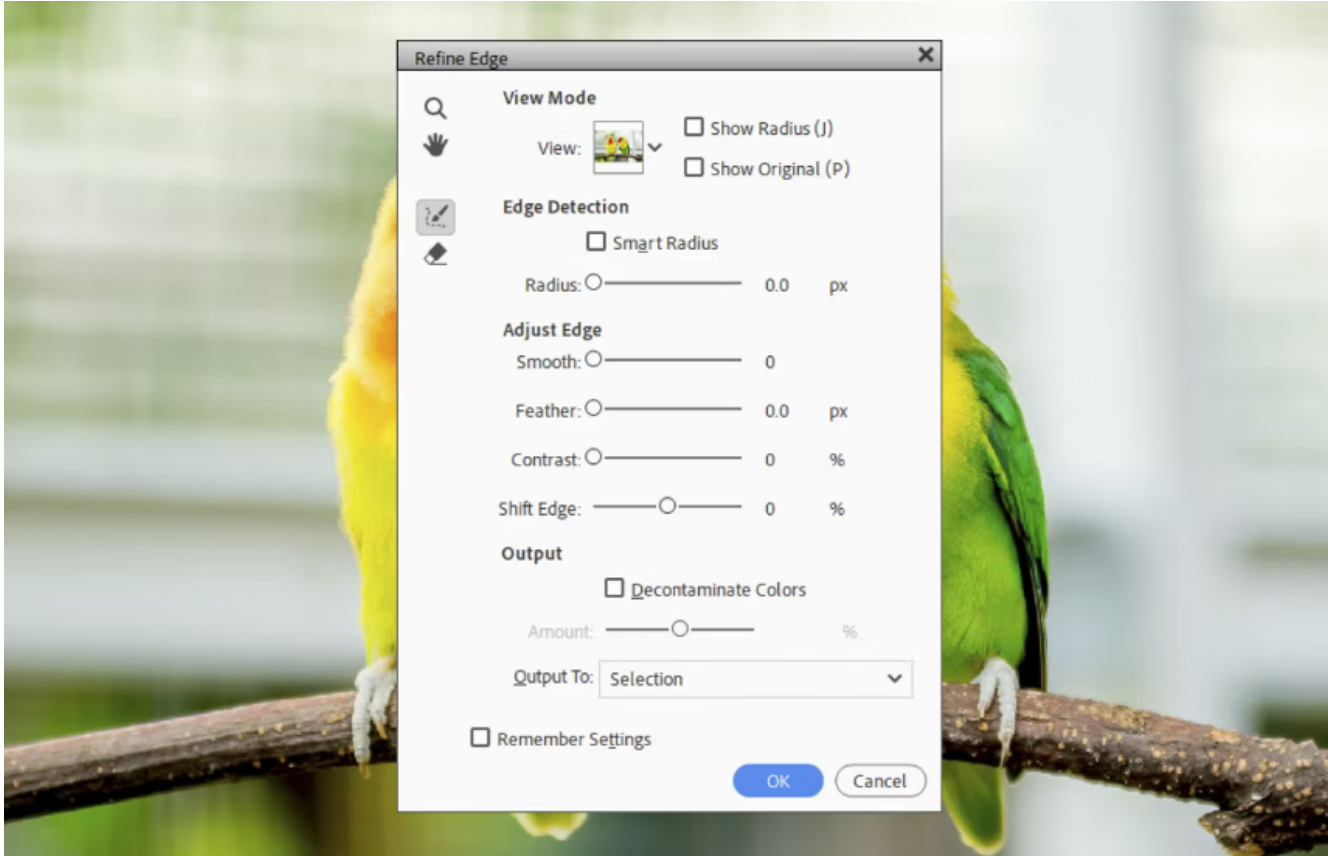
Refine Edge

View Mode

View:

Show Radius (J)

Show Original (P)

Edge Detection

Smart Radius

Radius: 0.0 px

Adjust Edge

Smooth: 0

Feather: 0.0 px

Contrast: 0 %

Shift Edge: 0 %

Output

Decontaminate Colors

Amount: %

Output To: Selection

Remember Settings

OK

Cancel